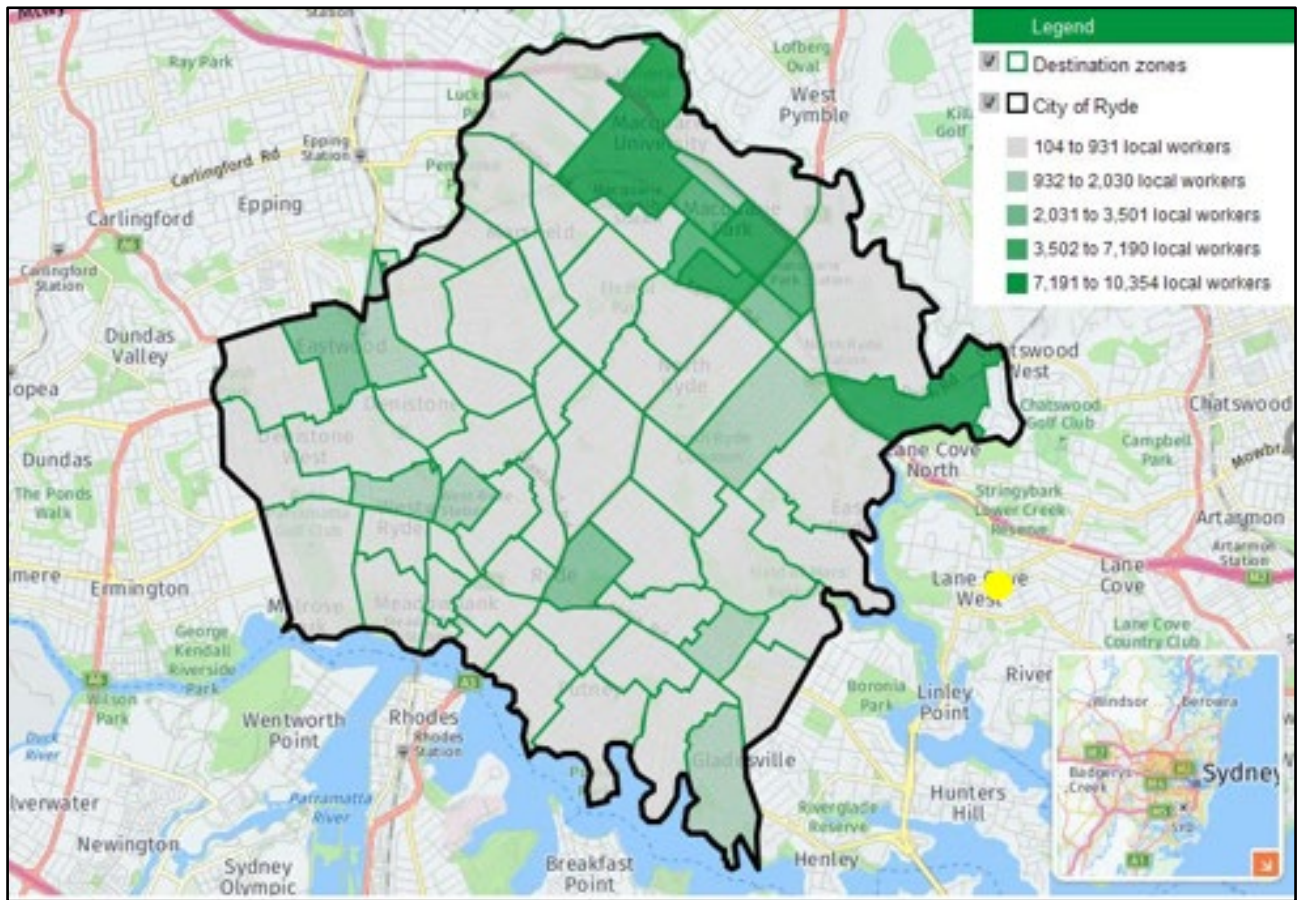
Legend
Destination zones
City of Ryde
104 to 931 local workers
932 to 2,030 local workers
2,031 to 3,501 local workers
3,502 to 7,190 local workers
7,191 to 10,354 local workers

Ray Park
Lofberg Oval
West Pymble
Epping Station
Carlingford Rd
Carlingford
Epping
Macquarie University
Macquarie Park
Carlingford Station
Dundas Valley
Eastwood
Denistone
Denistone West
North Ryde
Chatswood West
Chatswood
Chatswood Golf Club
Campbell Park
Lane Cove North
Dundas
The Ponds Walk
Stringybark Lower Creek Reserve
Artarmon
Artarmon Station
Ryde
Ermington
Lane Cove West
Lane Cove
Lane Cove Country Club
Meadowbank
George Kendall Riverside Park
Wilson Park
Wentworth Point
Rhodes
Rhodes Station
Boronia Park
Linley Point
River
Windsor
Berowra
Badgerys Creek
Sydney
Duck River
Parramatta River
Gladesville
Hunters Hill
Riverglade Reserve
Newington
Sydney Olympic
Breakfast Point
Henley